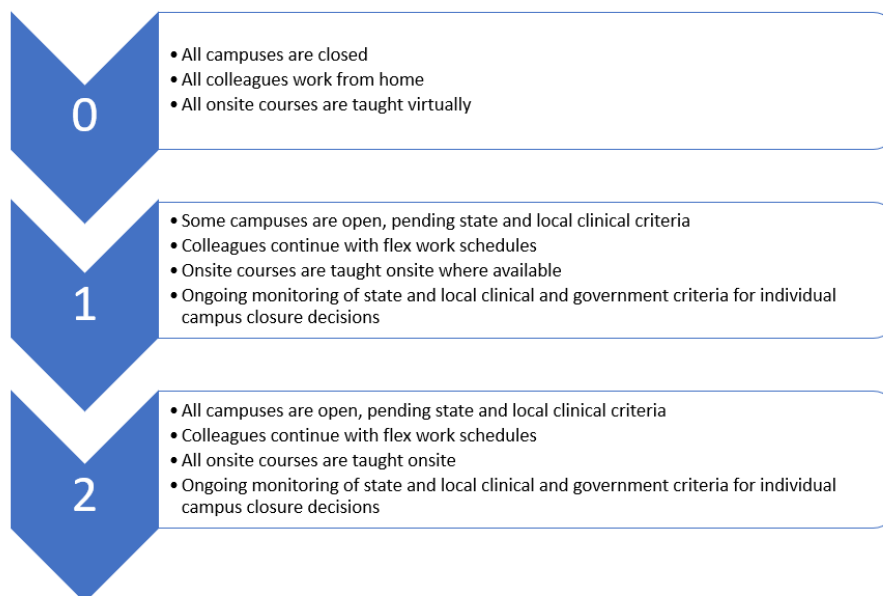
0

• All campuses are closed
• All colleagues work from home
• All onsite courses are taught virtually

1

• Some campuses are open, pending state and local clinical criteria
• Colleagues continue with flex work schedules
• Onsite courses are taught onsite where available
• Ongoing monitoring of state and local clinical and government criteria for individual campus closure decisions

2

• All campuses are open, pending state and local clinical criteria
• Colleagues continue with flex work schedules
• All onsite courses are taught onsite
• Ongoing monitoring of state and local clinical and government criteria for individual campus closure decisions